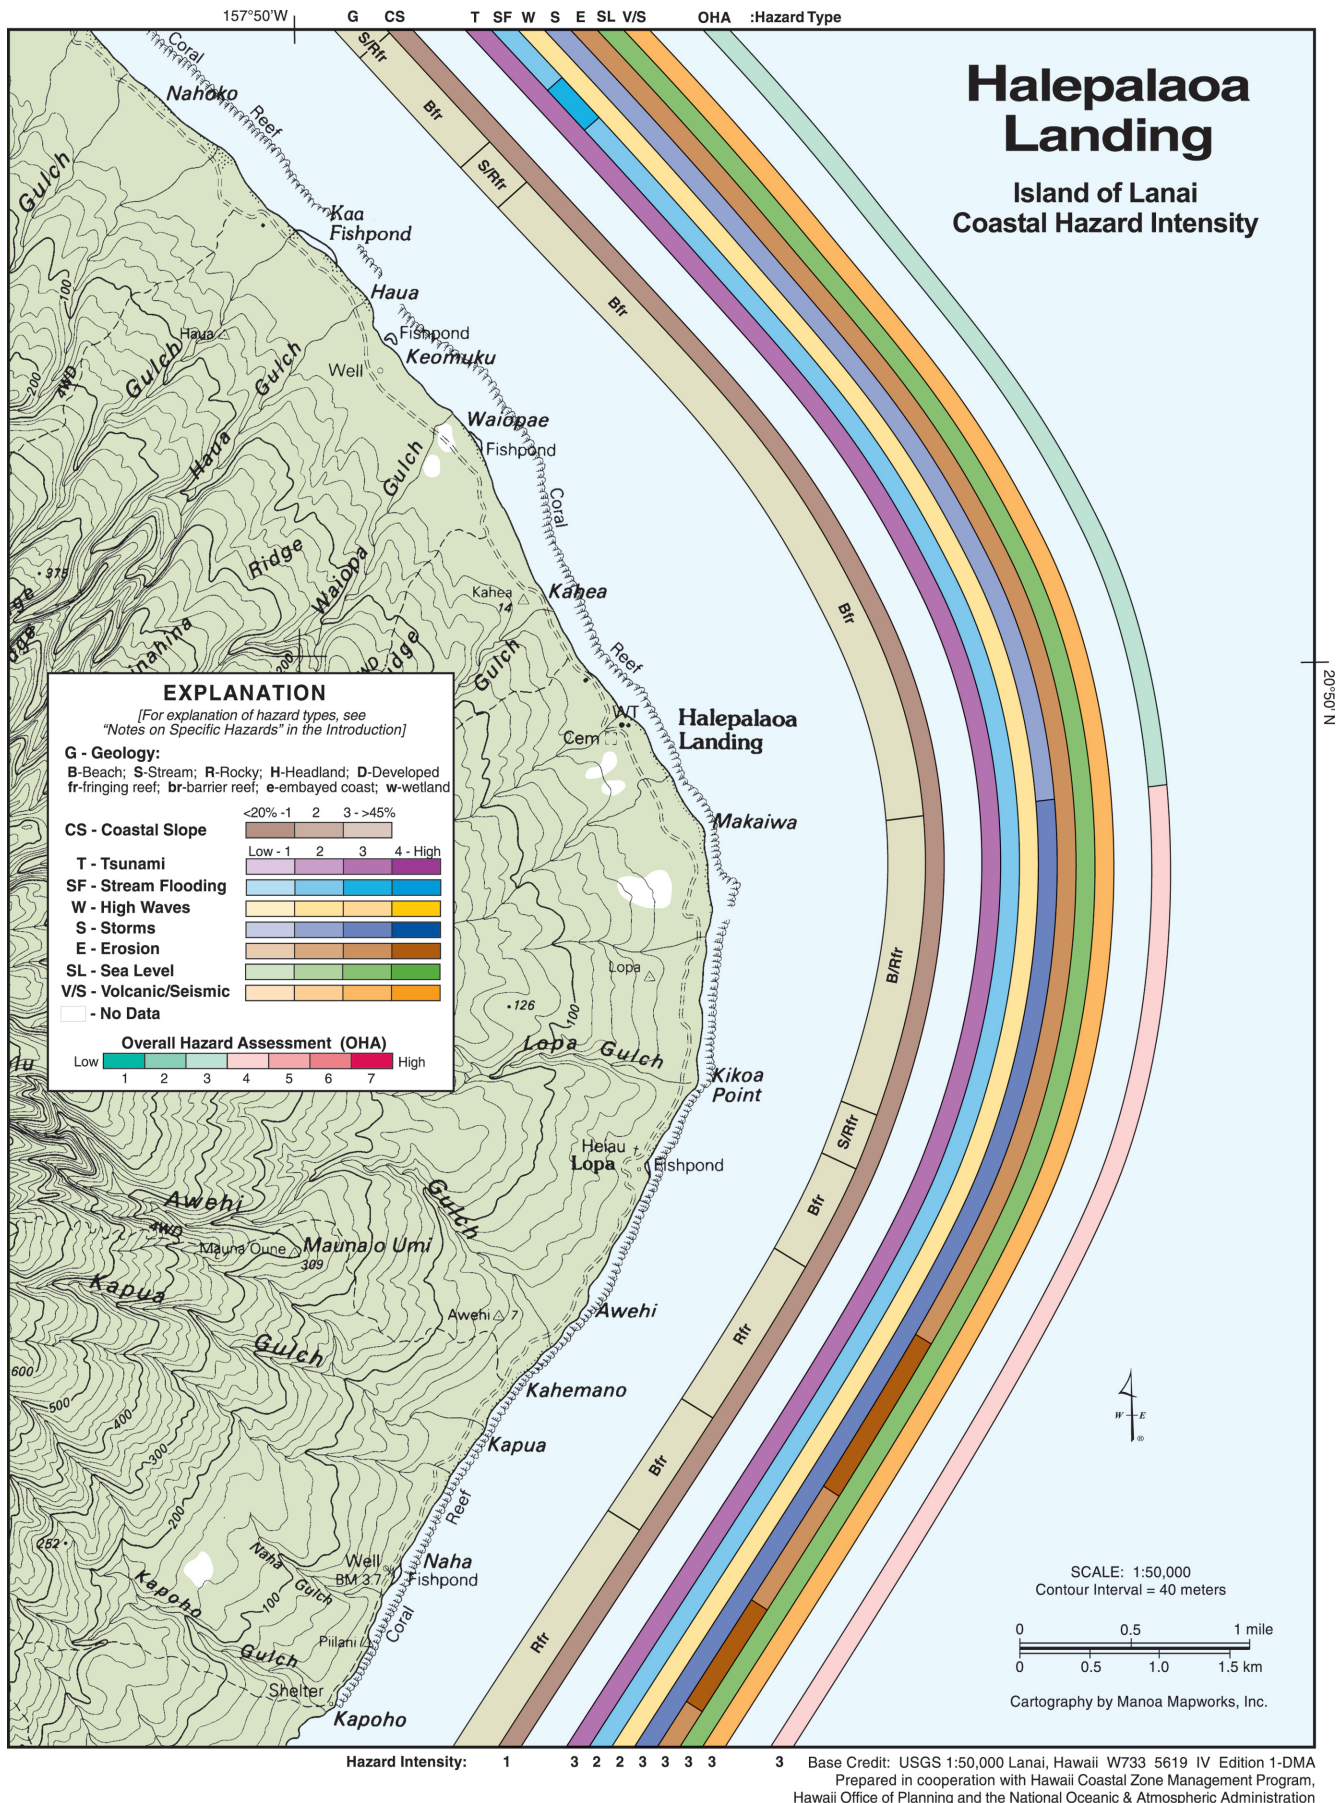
157°50'W G CS T SF W S E SL V/S OHA :Hazard Type

Halepalaoa Landing

Island of Lanai
Coastal Hazard Intensity

S/Rfr
Bfr
S/Rfr
Bfr
Bfr
B/Rfr
S/Rfr
Bfr
Rfr
Bfr
Rfr

20°50' N

Coral
Nahoko
Reef
Gulch
Kaa
Fishpond
Haua
100
Haua
Fishpond
Keomuku
Well
200
4WD
Gulch
Gulch
Waiopae
Fishpond
Haua
Gulch
Coral
375
Ridge
Waiopa
Kahea
14
Kahea
Ridge
Gulch
Reef
WT
Halepalaoa
Landing
Cem
Makaiwa
Lopa
126
100
Lopa Gulch
Kikoa
Point
Heiau
Lopa
Fishpond
Awehi
Gulch
4WD
Mauna Oune
Mauna o Umi
309
Kapua
Awehi
7
Awehi
Gulch
Kahemano
600
500
400
300
Kapua
200
Reef
252
Naha
Gulch
Well
BM 3.7
Naha
Fishpond
Kapoho
100
Coral
Pilani
Gulch
Shelter
Kapoho

EXPLANATION
[For explanation of hazard types, see "Notes on Specific Hazards" in the Introduction]
G - Geology:
B-Beach; S-Stream; R-Rocky; H-Headland; D-Developed
fr-fringing reef; br-barrier reef; e-embayed coast; w-wetland
<20% -1 2 3 - >45%
CS - Coastal Slope
Low - 1 2 3 4 - High
T - Tsunami
SF - Stream Flooding
W - High Waves
S - Storms
E - Erosion
SL - Sea Level
V/S - Volcanic/Seismic
- No Data
Overall Hazard Assessment (OHA)
Low 1 2 3 4 5 6 7 High

SCALE: 1:50,000
Contour Interval = 40 meters
0 0.5 1 mile
0 0.5 1.0 1.5 km
Cartography by Manoa Mapworks, Inc.

Hazard Intensity: 1 3 2 2 3 3 3 3 3

Base Credit: USGS 1:50,000 Lanai, Hawaii W733 5619 IV Edition 1-DMA
Prepared in cooperation with Hawaii Coastal Zone Management Program,
Hawaii Office of Planning and the National Oceanic & Atmospheric Administration